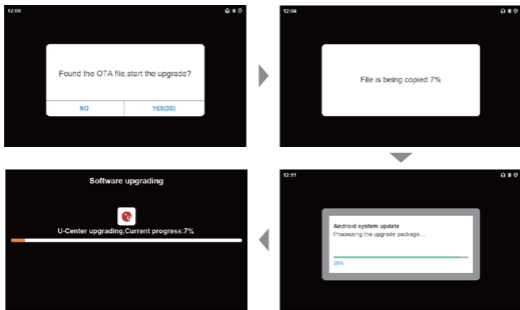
12:00

Found the OTA file,start the upgrade?

NO

YES(30)

12:06

File is being copied 7%

12:11

Android system update

Processing the upgrade package...

20%

Software upgrading

U-Center upgrading,Current progress:7%